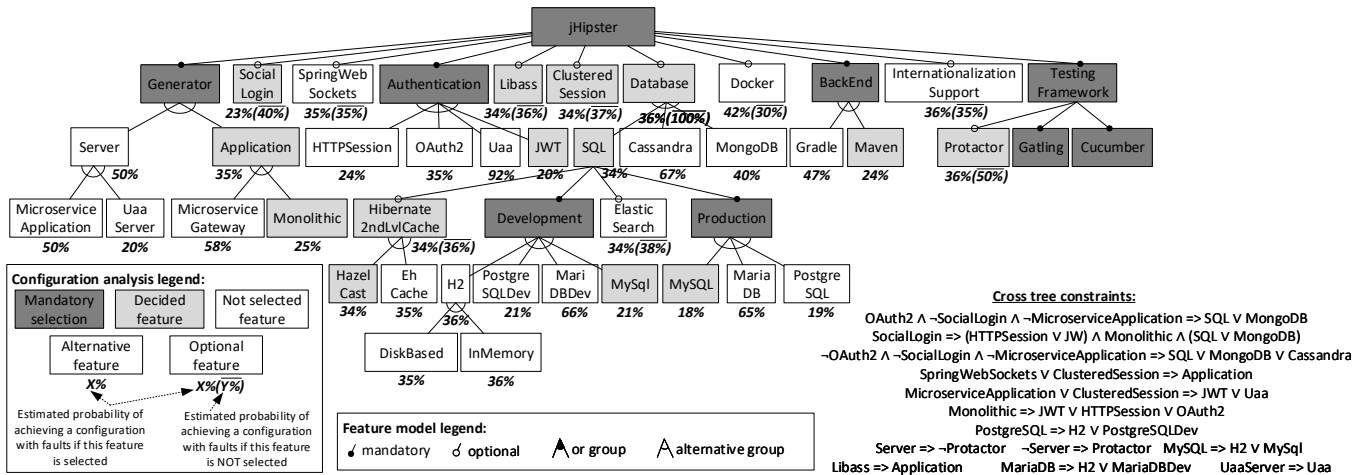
jHipster

Generator

Social Login
23%(40%)

SpringWeb Sockets
35%(35%)

Authentication

Libass
34%(36%)

Clustered Session
34%(37%)

Database
36%(100%)

Docker
42%(30%)

BackEnd

Internationalization Support
36%(35%)

Testing Framework

Server
50%

Application
35%

HTTPSession
24%

OAuth2
35%

Uaa
92%

JWT
20%

SQL
34%

Cassandra
67%

MongoDB
40%

Gradle
47%

Maven
24%

Protactor
36%(50%)

Gatling

Cucumber

Microservice Application
50%

Uaa Server
20%

Microservice Gateway
58%

Monolithic
25%

Hibernate 2ndLvlCache
34%(36%)

Development

Elastic Search
34%(38%)

Production

Hazel Cast
34%

Eh Cache
35%

H2
36%

PostgreSQLDev
21%

MariDBDev
66%

MySql
21%

MySQL
18%

Maria DB
65%

Postgre SQL
19%

DiskBased
35%

InMemory
36%

Configuration analysis legend:
Mandatory selection
Decided feature
Not selected feature
Alternative feature
X%
Optional feature
X%(Y%)
Estimated probability of achieving a configuration with faults if this feature is selected
Estimated probability of achieving a configuration with faults if this feature is NOT selected

Feature model legend:
mandatory
optional
or group
alternative group

Cross tree constraints:
OAuth2 ∧ ¬SocialLogin ∧ ¬MicroserviceApplication => SQL ∨ MongoDB
SocialLogin => (HTTPSession ∨ JW) ∧ Monolithic ∧ (SQL ∨ MongoDB)
¬OAuth2 ∧ ¬SocialLogin ∧ ¬MicroserviceApplication => SQL ∨ MongoDB ∨ Cassandra
SpringWebSockets ∨ ClusteredSession => Application
MicroserviceApplication ∨ ClusteredSession => JWT ∨ Uaa
Monolithic => JWT ∨ HTTPSession ∨ OAuth2
PostgreSQL => H2 ∨ PostgreSQLDev
Server => ¬Protactor ¬Server => Protactor MySQL => H2 ∨ MySql
Libass => Application MariaDB => H2 ∨ MariaDBDev UaaServer => Uaa